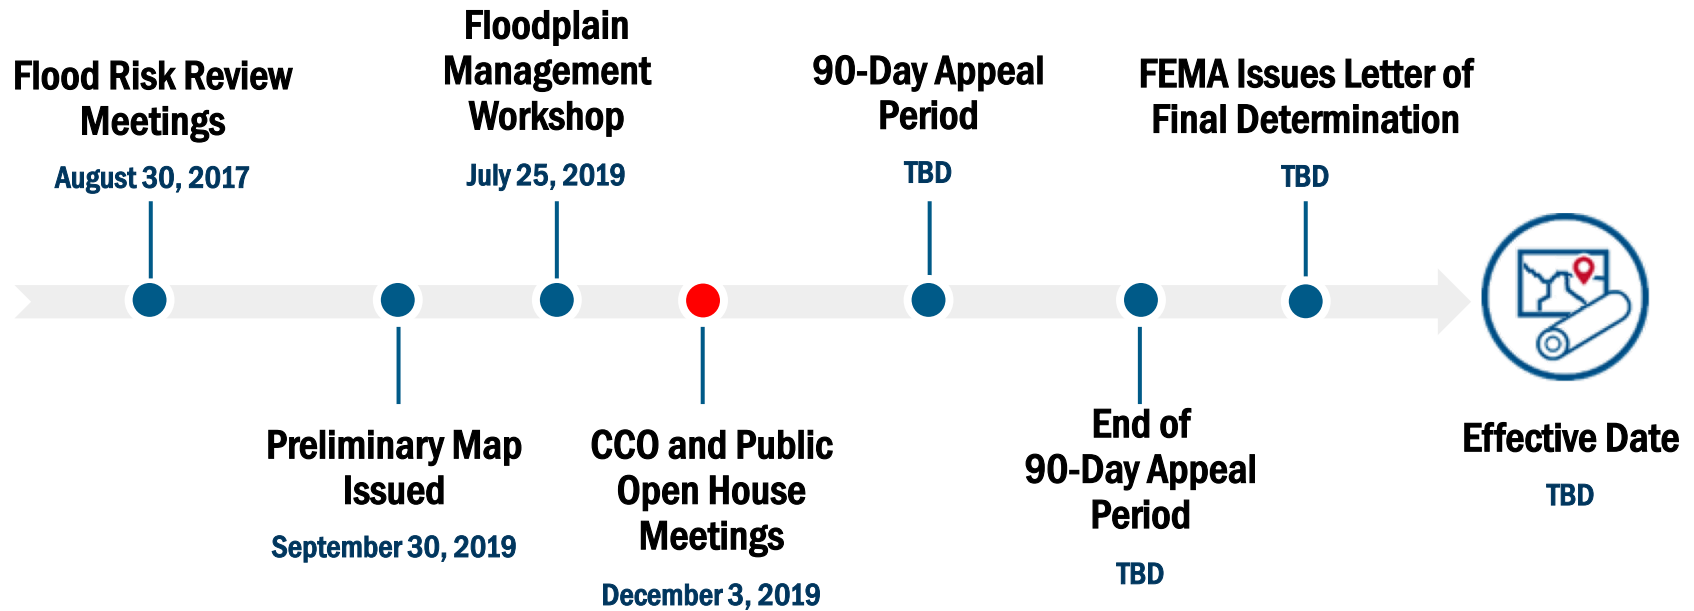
Flood Risk Review Meetings
August 30, 2017

Preliminary Map Issued
September 30, 2019

Floodplain Management Workshop
July 25, 2019

CCO and Public Open House Meetings
December 3, 2019

90-Day Appeal Period
TBD

End of 90-Day Appeal Period
TBD

FEMA Issues Letter of Final Determination
TBD

Effective Date
TBD